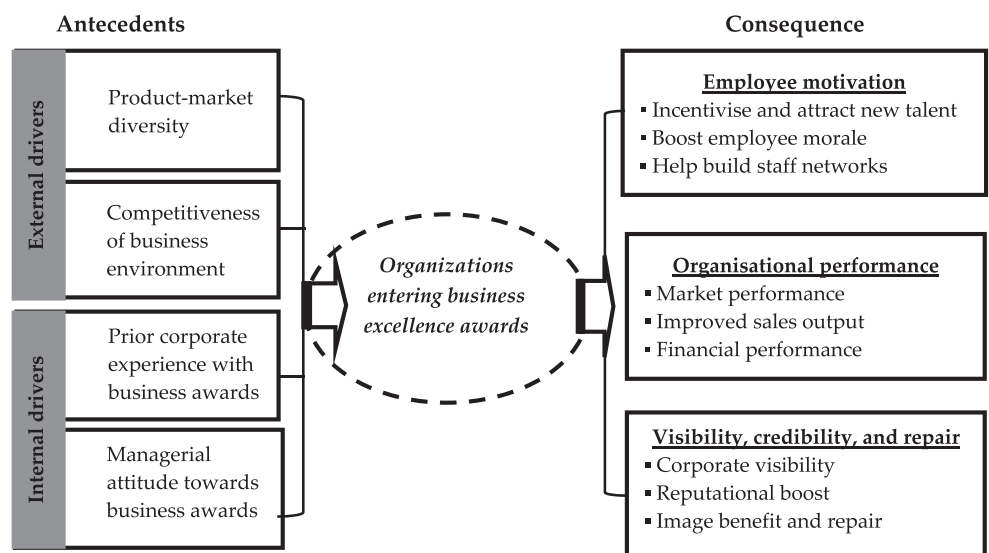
Antecedents

External drivers

Product-market diversity

Competitiveness of business environment

Internal drivers

Prior corporate experience with business awards

Managerial attitude towards business awards

Organizations entering business excellence awards

Consequence

Employee motivation
▪ Incentivise and attract new talent
▪ Boost employee morale
▪ Help build staff networks

Organisational performance
▪ Market performance
▪ Improved sales output
▪ Financial performance

Visibility, credibility, and repair
▪ Corporate visibility
▪ Reputational boost
▪ Image benefit and repair